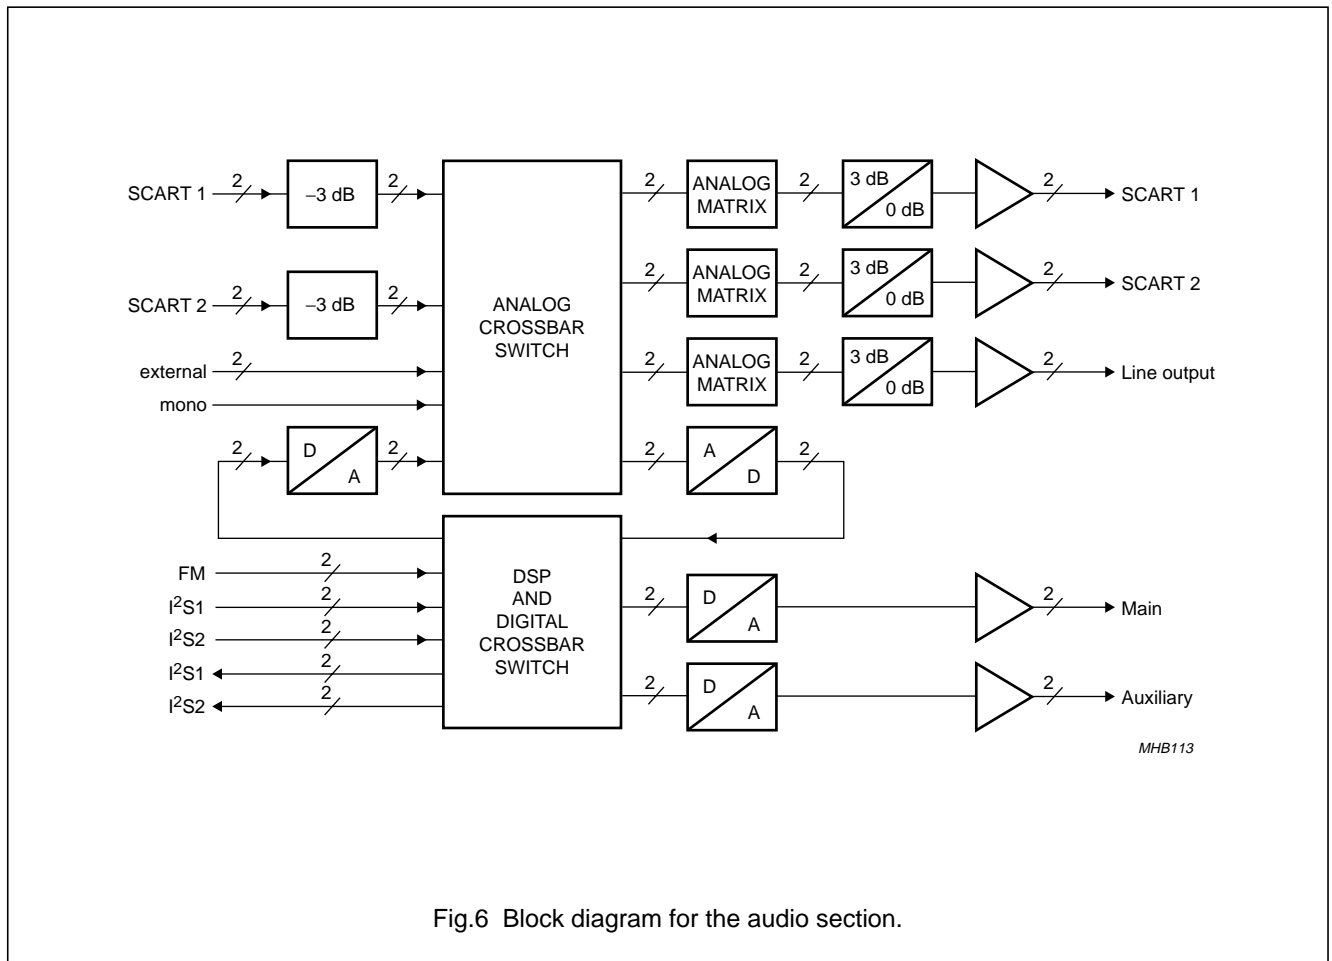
SCART 1 2 −3 dB 2

SCART 2 2 −3 dB 2

external 2

mono

2 D A 2

ANALOG CROSSBAR SWITCH

2 ANALOG MATRIX 2 3 dB 0 dB 2 SCART 1

2 ANALOG MATRIX 2 3 dB 0 dB 2 SCART 2

2 ANALOG MATRIX 2 3 dB 0 dB 2 Line output

2 A D 2

FM 2

$I^2S1$ 2

$I^2S2$ 2

$I^2S1$ 2

$I^2S2$ 2

DSP AND DIGITAL CROSSBAR SWITCH

2 D A 2 Main

2 D A 2 Auxiliary

MHB113

Fig.6 Block diagram for the audio section.